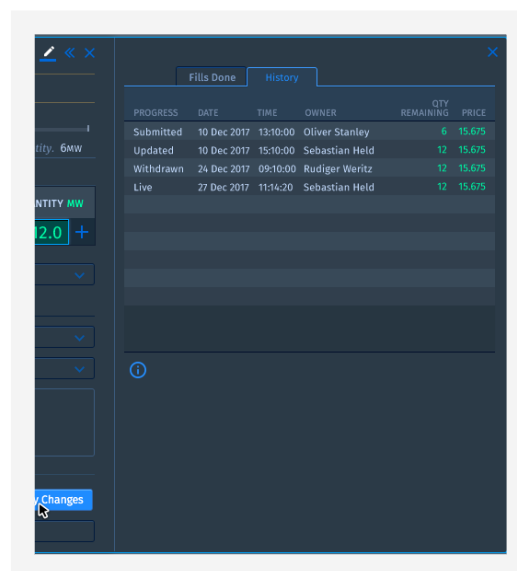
tity. 6MW

NTITY MW

12.0 +

y Changes

Fills Done | History

| PROGRESS | DATE | TIME | OWNER | QTY REMAINING | PRICE |
|---|---|---|---|---|---|
| Submitted | 10 Dec 2017 | 13:10:00 | Oliver Stanley | 6 | 15.675 |
| Updated | 10 Dec 2017 | 15:10:00 | Sebastian Held | 12 | 15.675 |
| Withdrawn | 24 Dec 2017 | 09:10:00 | Rudiger Weritz | 12 | 15.675 |
| Live | 27 Dec 2017 | 11:14:20 | Sebastian Held | 12 | 15.675 |